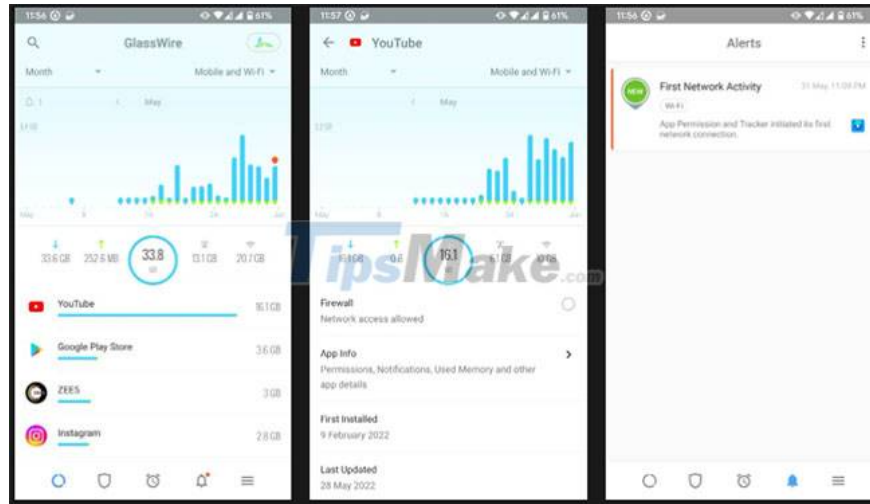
11:56 61%

GlassWire

Month

Mobile and Wi-Fi

1

May

May 8 16 24 Jun

33.6 GB 252.6 MB 33.8 GB 13.1 GB 20.7 GB

YouTube 16.1 GB

Google Play Store 3.6 GB

ZEE5 3 GB

Instagram 2.8 GB

11:57 61%

YouTube

Month

Mobile and Wi-Fi

May

16.1 GB 0.6 16.1 6.1 GB 10 GB

Firewall

Network access allowed

App Info

Permissions, Notifications, Used Memory and other app details

First Installed

9 February 2022

Last Updated

28 May 2022

TipsMake.com

11:56 61%

Alerts

NEW

First Network Activity

31 May 11:08 PM

Wi-Fi

App Permission and Tracker initiated its first network connection.